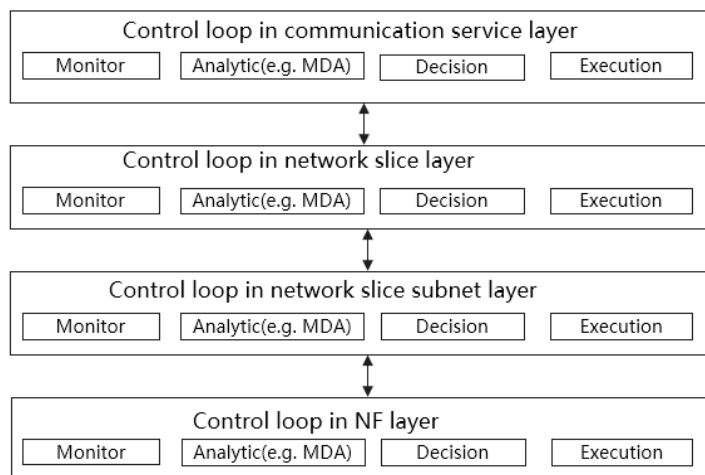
Control loop in communication service layer

Monitor

Analytic(e.g. MDA)

Decision

Execution

Control loop in network slice layer

Monitor

Analytic(e.g. MDA)

Decision

Execution

Control loop in network slice subnet layer

Monitor

Analytic(e.g. MDA)

Decision

Execution

Control loop in NF layer

Monitor

Analytic(e.g. MDA)

Decision

Execution